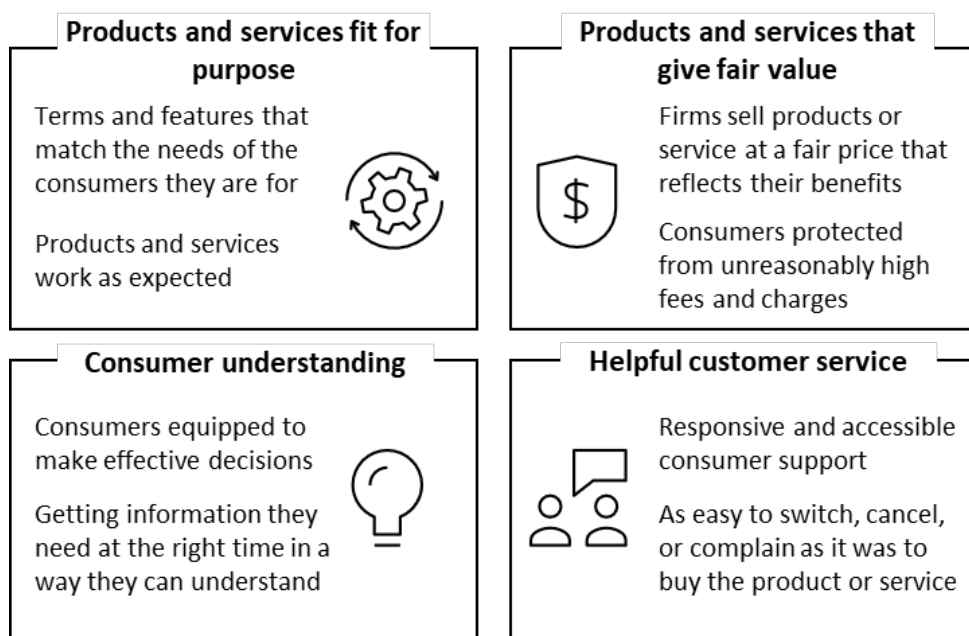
Products and services fit for purpose

Terms and features that match the needs of the consumers they are for

Products and services work as expected

Products and services that give fair value

Firms sell products or service at a fair price that reflects their benefits

$

Consumers protected from unreasonably high fees and charges

Consumer understanding

Consumers equipped to make effective decisions

Getting information they need at the right time in a way they can understand

Helpful customer service

Responsive and accessible consumer support

As easy to switch, cancel, or complain as it was to buy the product or service